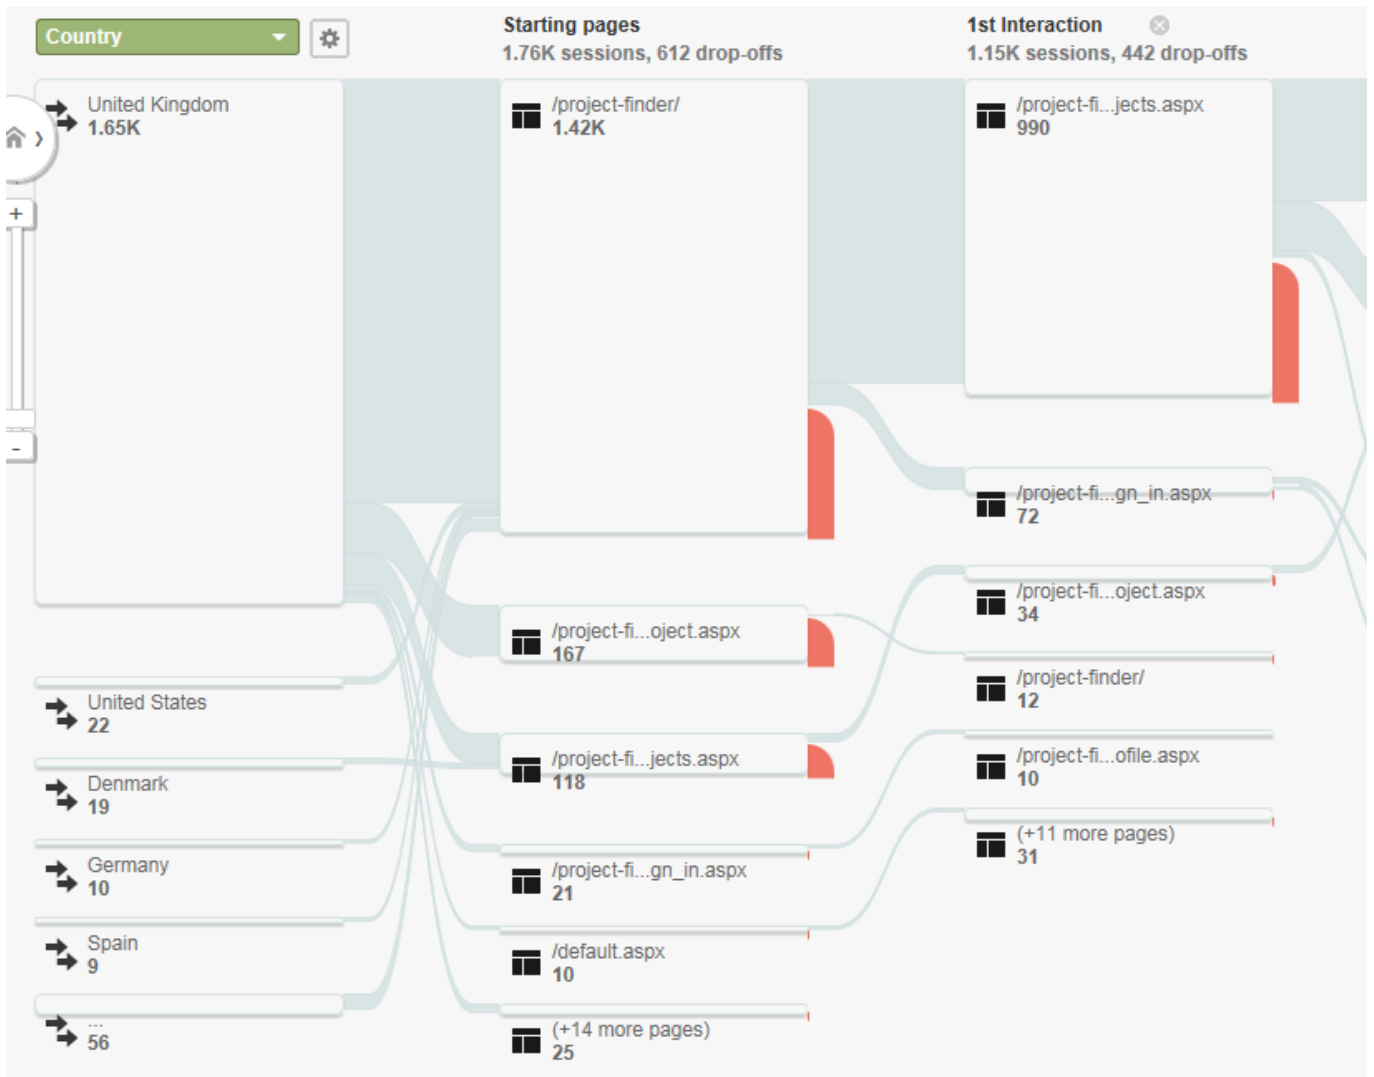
Country

Starting pages
1.76K sessions, 612 drop-offs

1st Interaction
1.15K sessions, 442 drop-offs

+
-

United Kingdom
1.65K

United States
22

Denmark
19

Germany
10

Spain
9

...
56

/project-finder/
1.42K

/project-fi...oject.aspx
167

/project-fi...jects.aspx
118

/project-fi...gn_in.aspx
21

/default.aspx
10

(+14 more pages)
25

/project-fi...jects.aspx
990

/project-fi...gn_in.aspx
72

/project-fi...oject.aspx
34

/project-finder/
12

/project-fi...ofile.aspx
10

(+11 more pages)
31